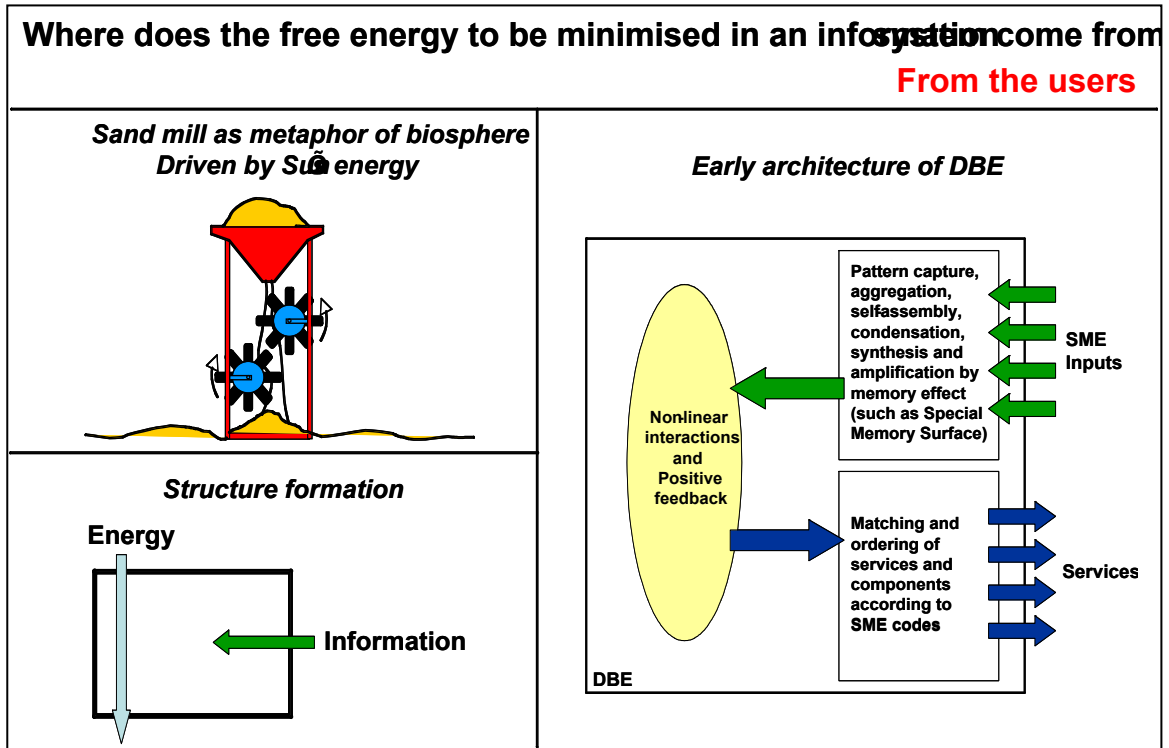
Where does the free energy to be minimised in an information system come from

From the users

Sand mill as metaphor of biosphere
Driven by SuÕ energy

Structure formation

Energy

Information

Early architecture of DBE

Pattern capture, aggregation, selfassembly, condensation, synthesis and amplification by memory effect (such as Special Memory Surface)

SME Inputs

Non-linear interactions and Positive feedback

Matching and ordering of services and components according to SME codes

Services

DBE